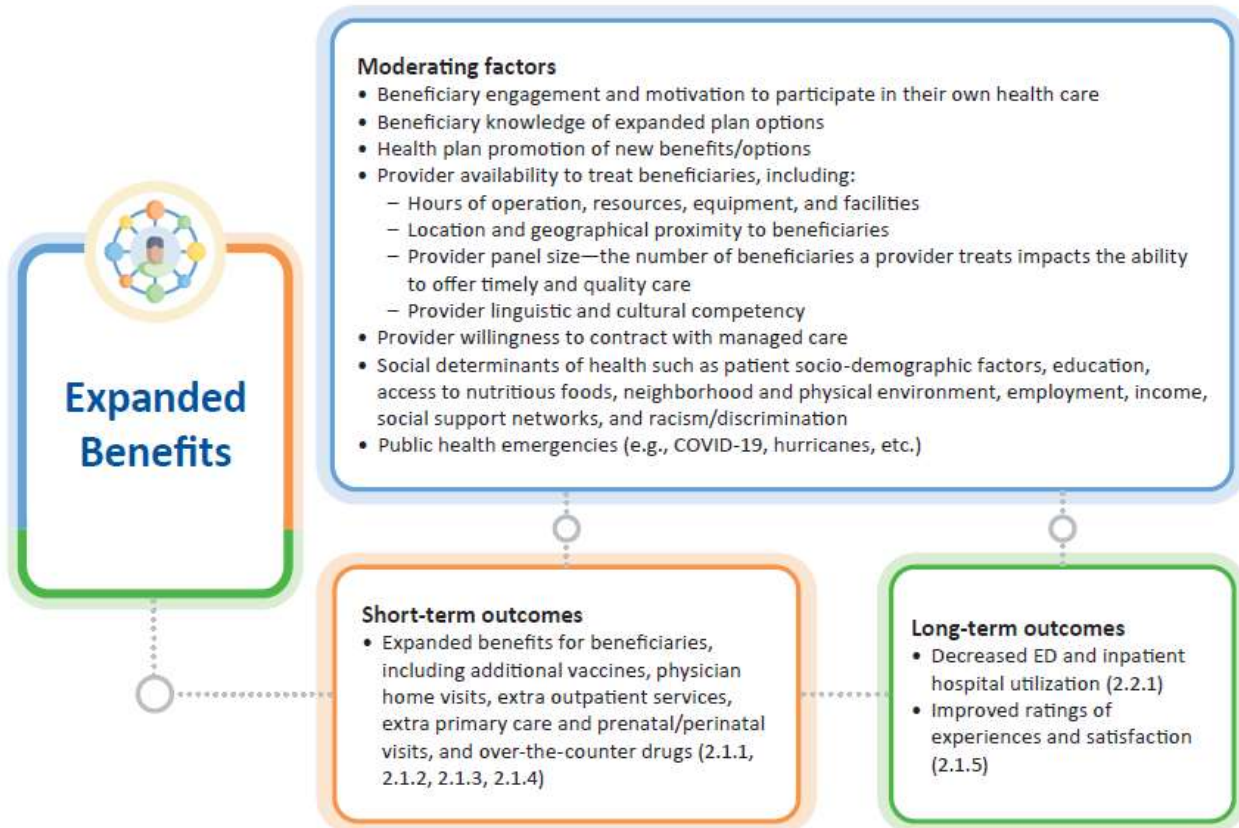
Expanded Benefits

Moderating factors
• Beneficiary engagement and motivation to participate in their own health care
• Beneficiary knowledge of expanded plan options
• Health plan promotion of new benefits/options
• Provider availability to treat beneficiaries, including:
– Hours of operation, resources, equipment, and facilities
– Location and geographical proximity to beneficiaries
– Provider panel size—the number of beneficiaries a provider treats impacts the ability to offer timely and quality care
– Provider linguistic and cultural competency
• Provider willingness to contract with managed care
• Social determinants of health such as patient socio-demographic factors, education, access to nutritious foods, neighborhood and physical environment, employment, income, social support networks, and racism/discrimination
• Public health emergencies (e.g., COVID-19, hurricanes, etc.)

Short-term outcomes
• Expanded benefits for beneficiaries, including additional vaccines, physician home visits, extra outpatient services, extra primary care and prenatal/perinatal visits, and over-the-counter drugs (2.1.1, 2.1.2, 2.1.3, 2.1.4)

Long-term outcomes
• Decreased ED and inpatient hospital utilization (2.2.1)
• Improved ratings of experiences and satisfaction (2.1.5)